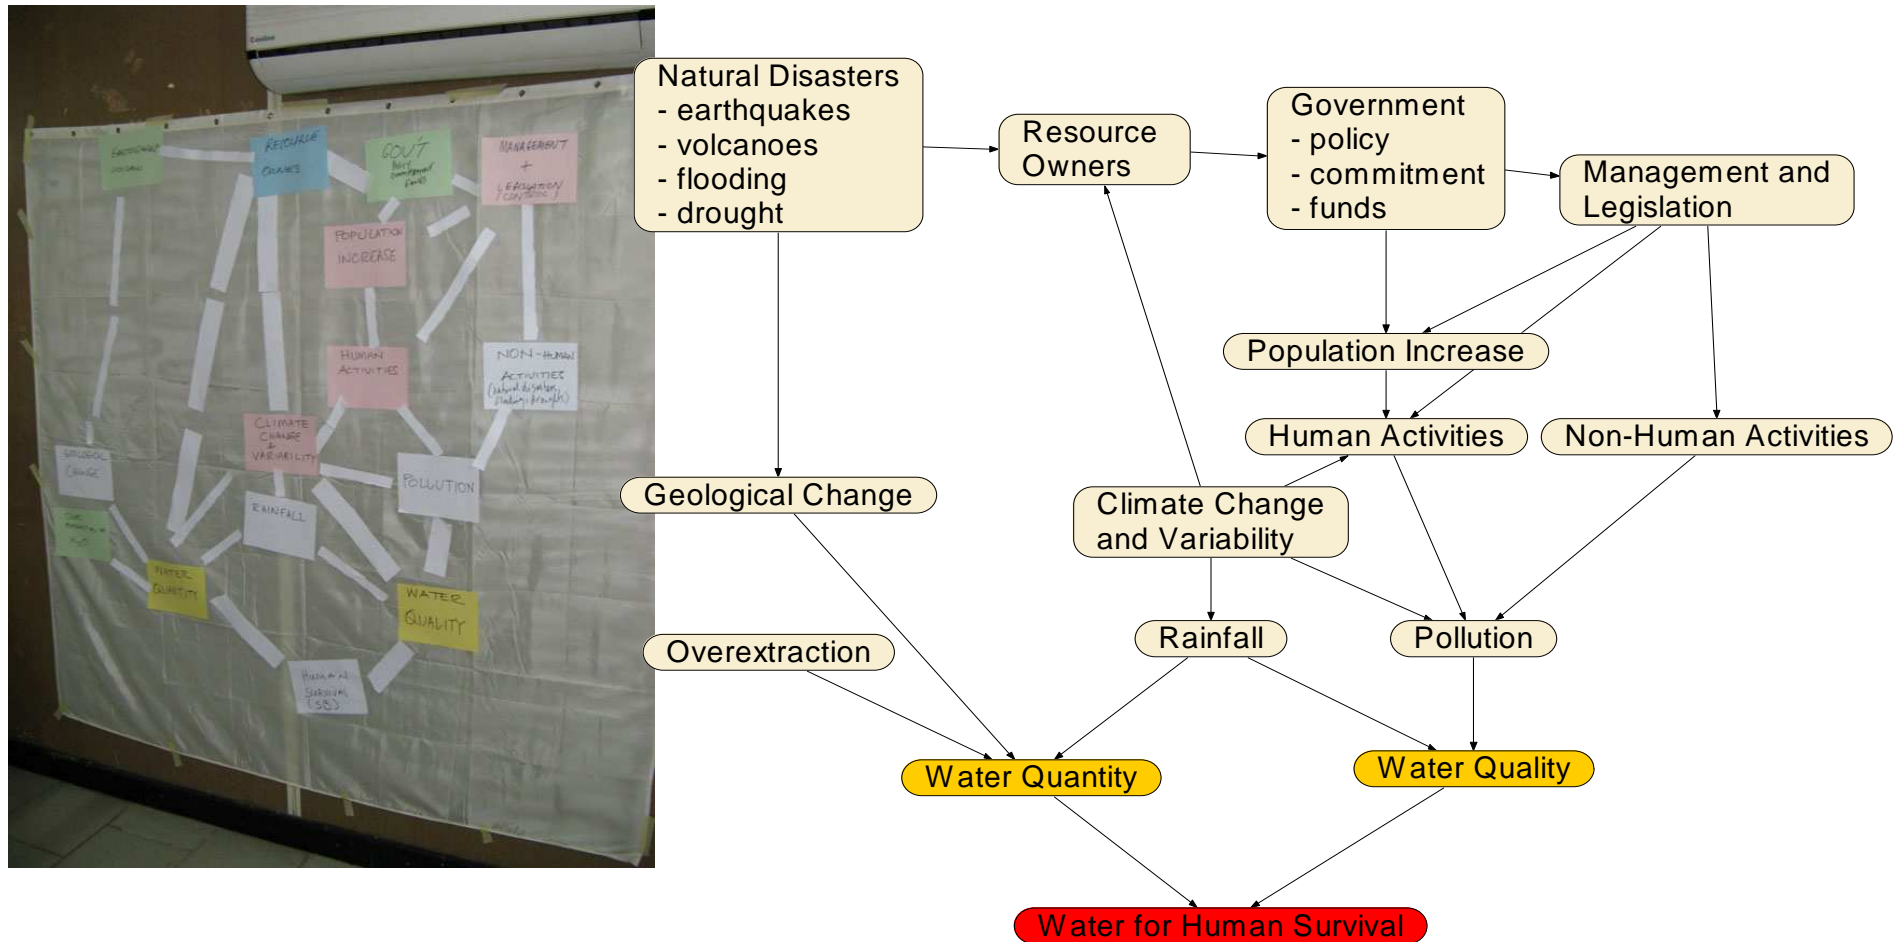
RESOURCE OWNERS

GOV'T

MANAGEMENT + LEGISLATION

POPULATION INCREASE

HUMAN ACTIVITIES

NON-HUMAN ACTIVITIES

CLIMATE CHANGE & VARIABILITY

POLLUTION

RAINFALL

WATER QUALITY

WATER QUANTITY

HUMAN SURVIVAL

Natural Disasters
- earthquakes
- volcanoes
- flooding
- drought

Resource Owners

Government
- policy
- commitment
- funds

Management and Legislation

Population Increase

Human Activities

Non-Human Activities

Geological Change

Climate Change and Variability

Overextraction

Rainfall

Pollution

Water Quantity

Water Quality

Water for Human Survival